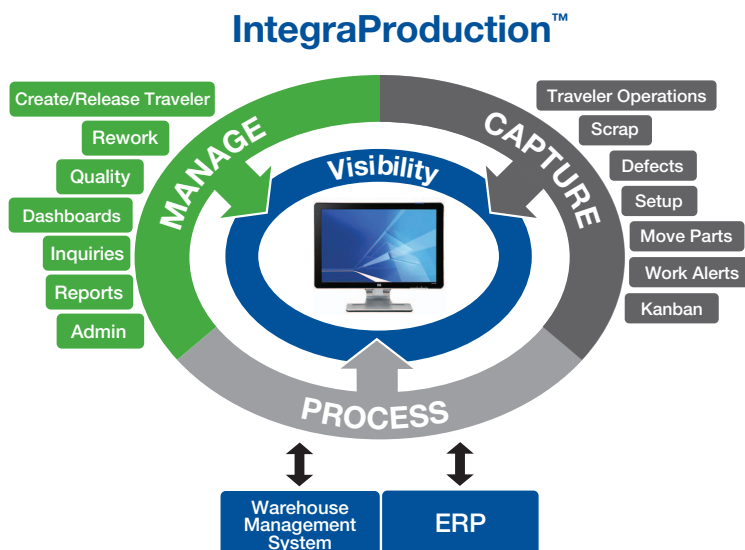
IntegraProduction™

Create/Release Traveler
Rework
Quality
Dashboards
Inquiries
Reports
Admin

MANAGE

Visibility

CAPTURE

Traveler Operations
Scrap
Defects
Setup
Move Parts
Work Alerts
Kanban

PROCESS

Warehouse Management System

ERP